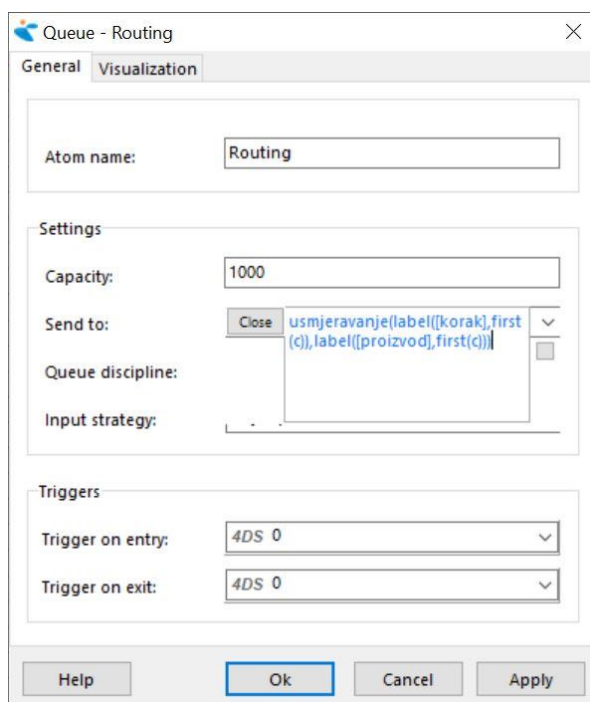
Queue - Routing

General Visualization

Atom name: Routing

Settings

Capacity: 1000

Send to: Close usmjeravanje(label([korak],first(c)),label([proizvod],first(c)))

Queue discipline:

Input strategy:

Triggers

Trigger on entry: 4DS 0

Trigger on exit: 4DS 0

Help Ok Cancel Apply